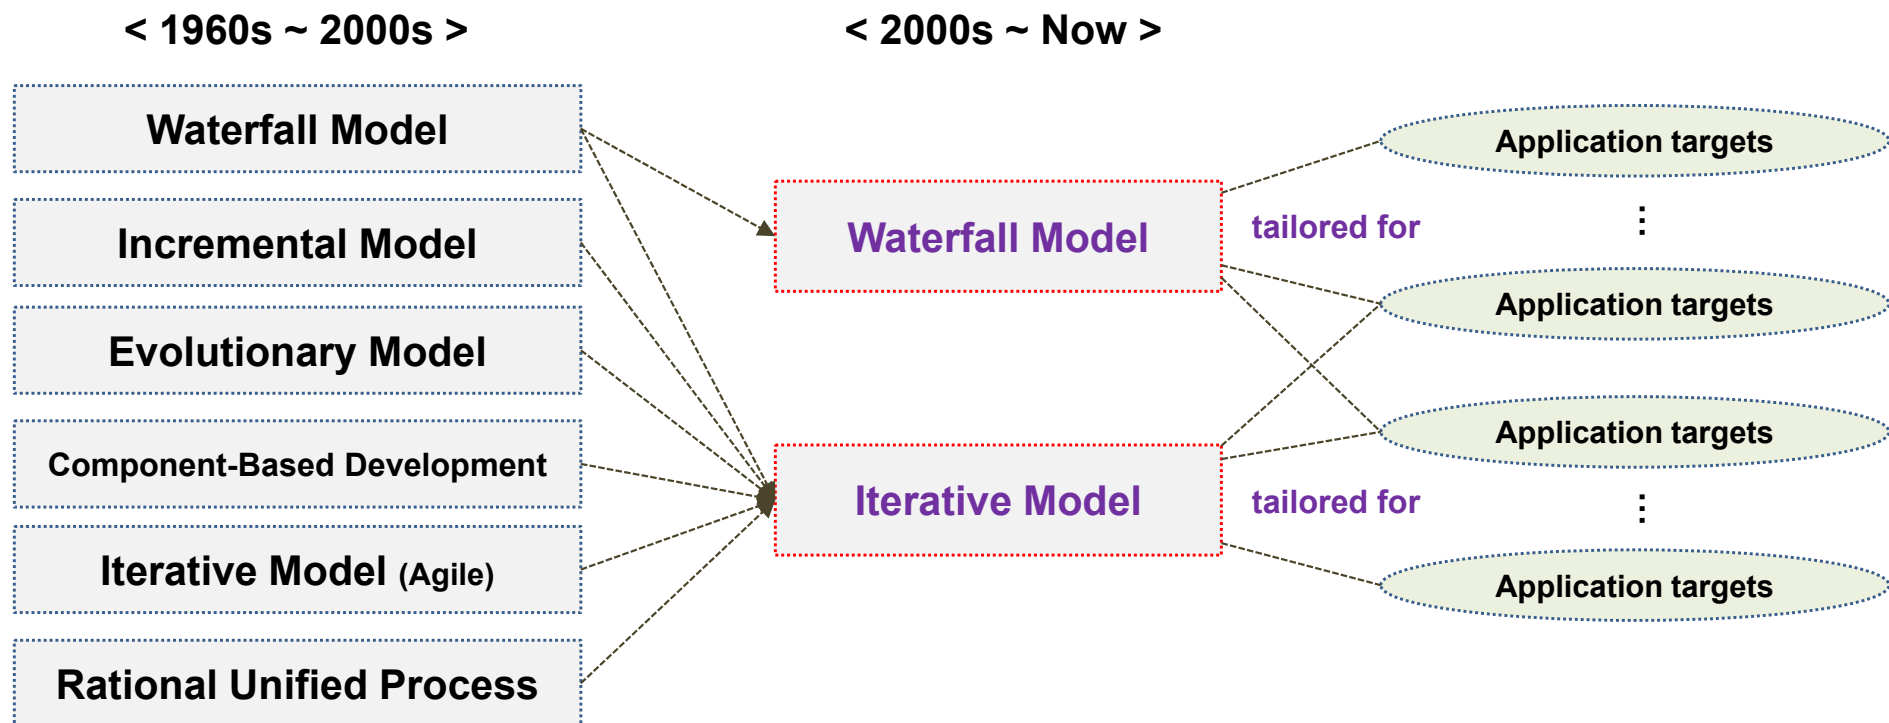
< 1960s ~ 2000s >

< 2000s ~ Now >

Waterfall Model

Incremental Model

Evolutionary Model

Component-Based Development

Iterative Model (Agile)

Rational Unified Process

Waterfall Model

Iterative Model

tailored for

tailored for

Application targets

⋮

Application targets

Application targets

⋮

Application targets